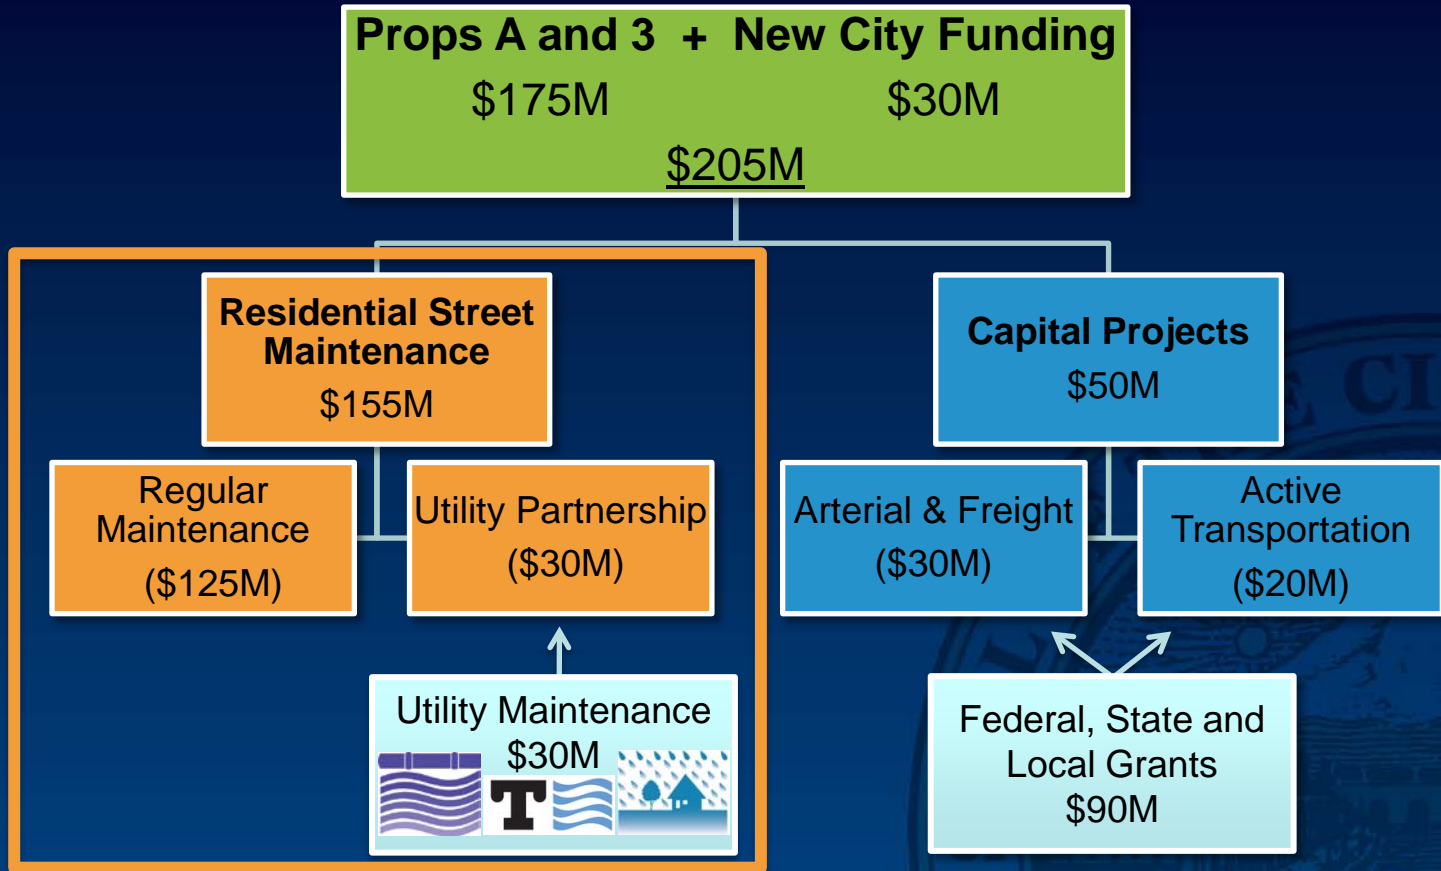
Props A and 3 + New City Funding
$175M $30M
$205M

Residential Street Maintenance
$155M

Regular Maintenance
($125M)

Utility Partnership
($30M)

Utility Maintenance
$30M

Capital Projects
$50M

Arterial & Freight
($30M)

Active Transportation
($20M)

Federal, State and Local Grants
$90M